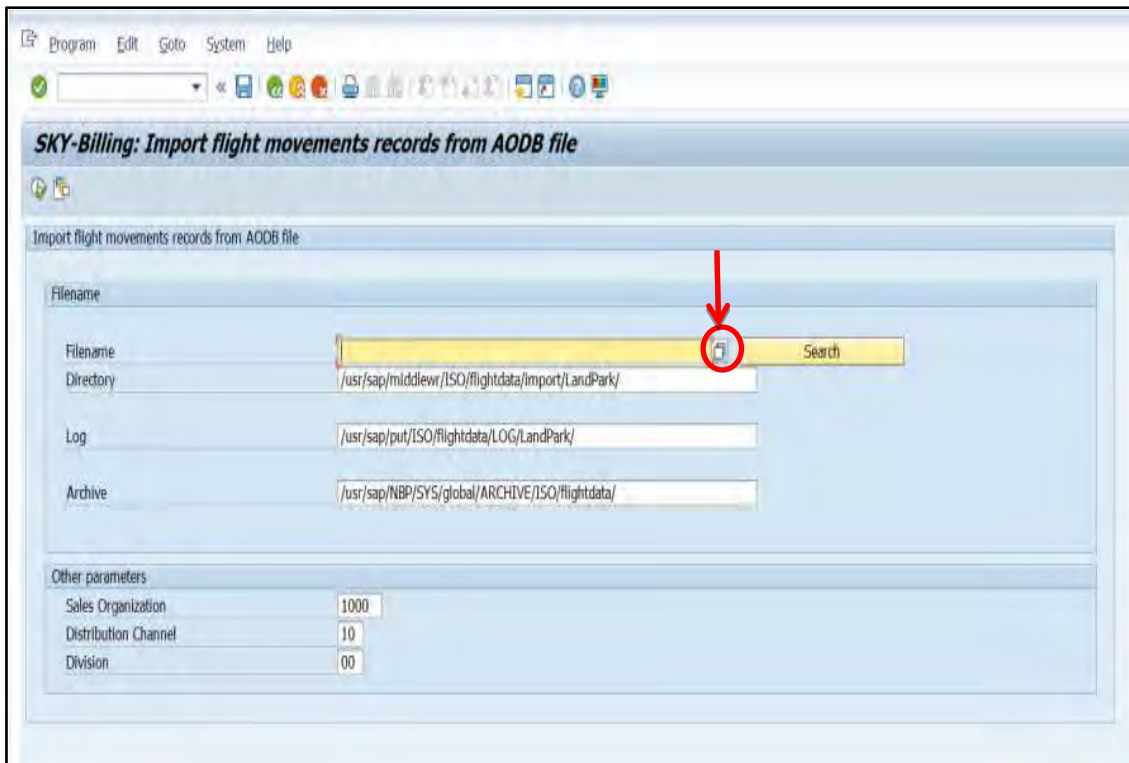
Program Edit Goto System Help

SKY-Billing: Import flight movements records from AODB file

Import flight movements records from AODB file

Filename

Filename
Search

Directory
/usr/sap/middlewr/ISO/flightdata/Import/LandPark/

Log
/usr/sap/put/ISO/flightdata/LOG/LandPark/

Archive
/usr/sap/NBP/SYS/global/ARCHIVE/ISO/flightdata/

Other parameters

Sales Organization
1000

Distribution Channel
10

Division
00